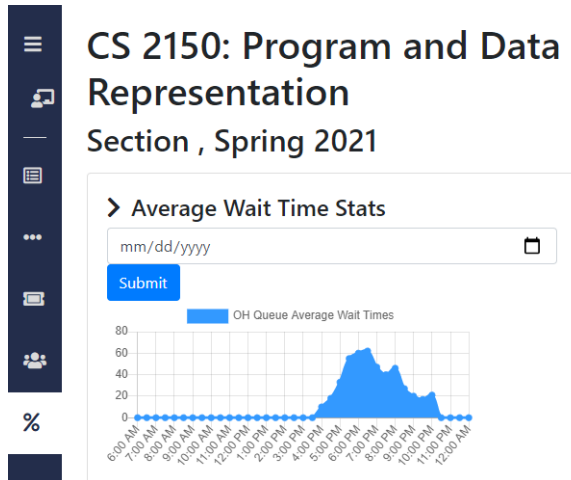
CS 2150: Program and Data Representation

Section , Spring 2021

Average Wait Time Stats

mm/dd/yyyy

Submit

OH Queue Average Wait Times

80
60
40
20
0

6:00 AM
7:00 AM
8:00 AM
9:00 AM
10:00 AM
11:00 AM
12:00 PM
1:00 PM
2:00 PM
3:00 PM
4:00 PM
5:00 PM
6:00 PM
7:00 PM
8:00 PM
9:00 PM
10:00 PM
11:00 PM
12:00 AM

%